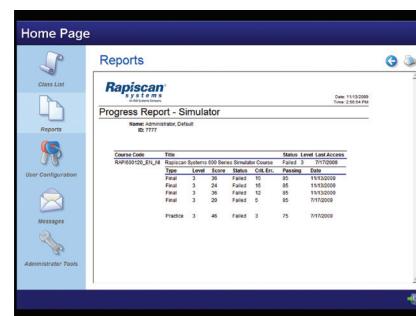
Home Page

Class List

Reports

User Configuration

Messages

Administrator Tools

Reports

Rapiscan systems

An OSI Systems Company

Date: 11/13/2009
Time: 2:55:54 PM

Progress Report - Simulator

Name: Administrator, Default
ID: 7777

| Course Code | Title | | | | Status | Level | Last Access |
|---|---|---|---|---|---|---|---|
| RAPIS00120_EN_hll | Rapiscan Systems 600 Series Simulator Course | | | | Failed | 3 | 7/17/2009 |
| | Type | Level | Score | Status | Crit.Err. | Passing | Date |
| | Final | 3 | 36 | Failed | 10 | 85 | 11/13/2009 |
| | Final | 3 | 24 | Failed | 16 | 85 | 11/13/2009 |
| | Final | 3 | 36 | Failed | 12 | 85 | 11/13/2009 |
| | Final | 3 | 20 | Failed | 5 | 85 | 7/17/2009 |
| | Practice | 3 | 46 | Failed | 3 | 75 | 7/17/2009 |